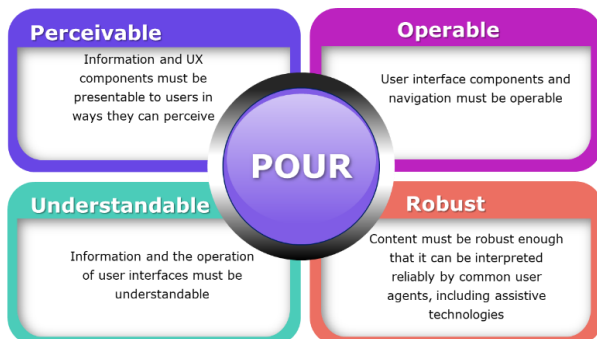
Perceivable

Information and UX components must be presentable to users in ways they can perceive

Operable

User interface components and navigation must be operable

POUR

Understandable

Information and the operation of user interfaces must be understandable

Robust

Content must be robust enough that it can be interpreted reliably by common user agents, including assistive technologies